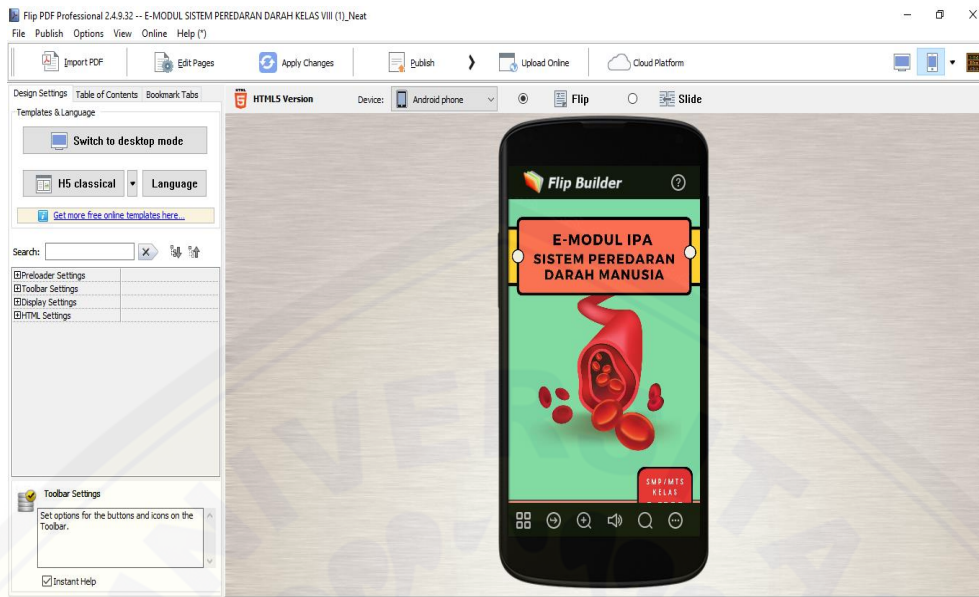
Flip PDF Professional 2.4.9.32 -- E-MODUL SISTEM PEREDARAN DARAH KELAS VIII (1)_Neat

File Publish Options View Online Help (*)

Import PDF | Edit Pages | Apply Changes | Publish | Upload Online | Cloud Platform

Design Settings | Table of Contents | Bookmark Tabs

Templates & Language

Switch to desktop mode

H5 classical | Language

Get more free online templates here...

Search:

Preloader Settings
Toolbar Settings
Display Settings
HTML Settings

Toolbar Settings

Set options for the buttons and icons on the Toolbar.

Instant Help

HTML5 Version | Device: Android phone | Flip | Slide

Flip Builder

E-MODUL IPA
SISTEM PEREDARAN DARAH MANUSIA

SMP/MTS
KELAS
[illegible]